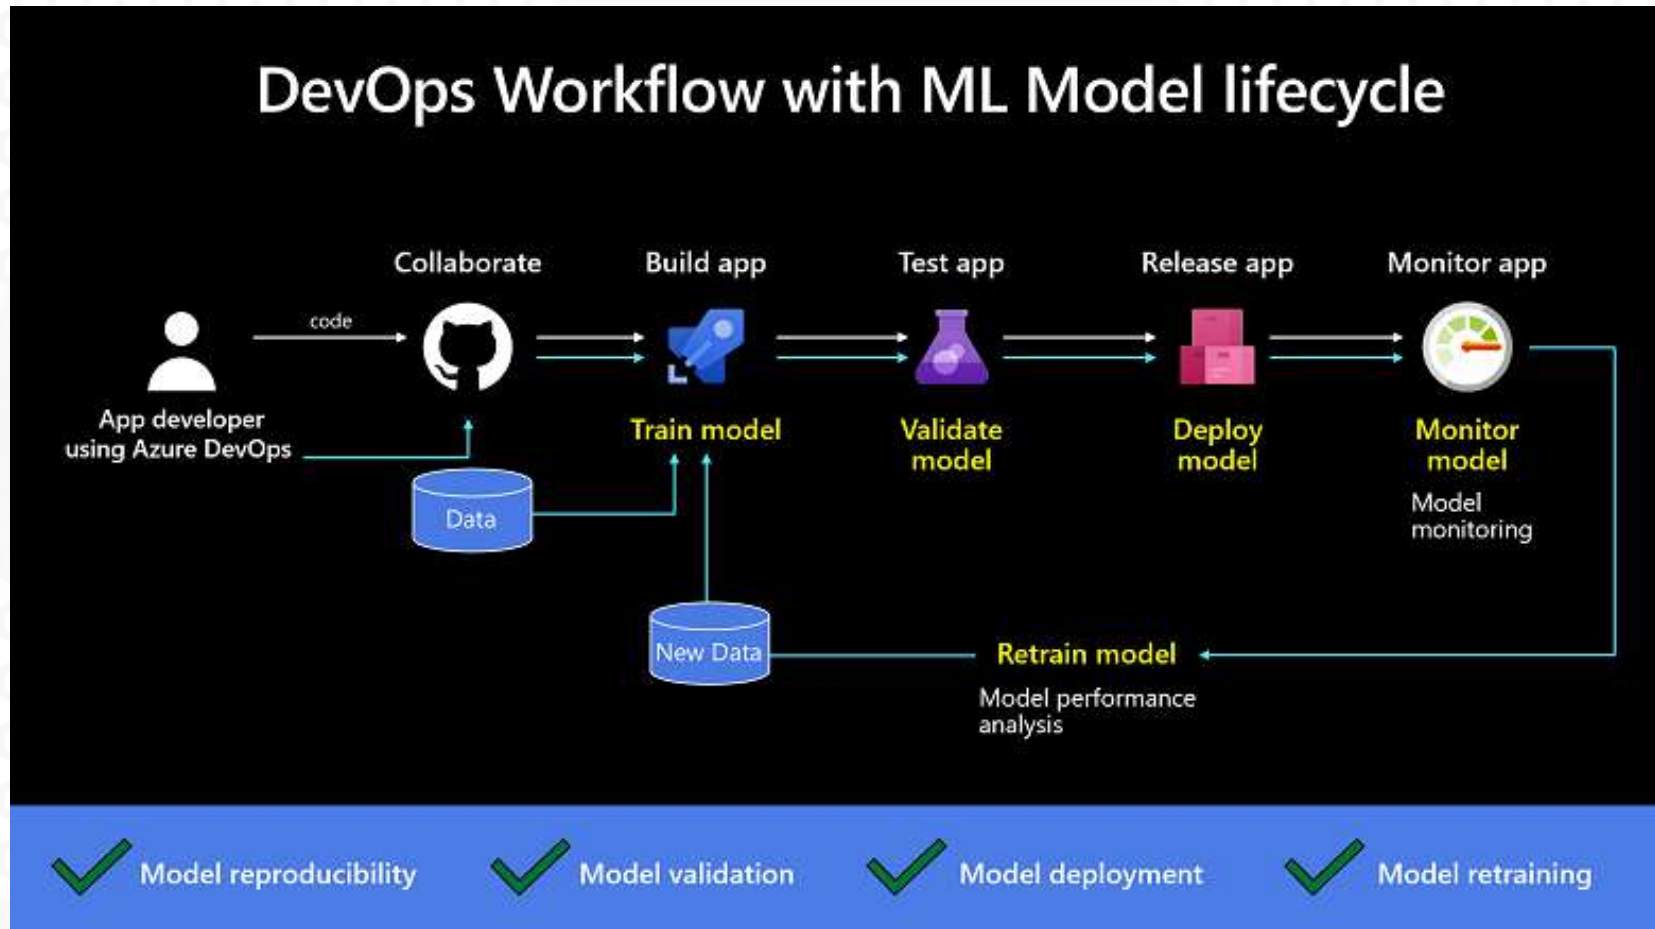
DevOps Workflow with ML Model lifecycle

Collaborate

Build app

Test app

Release app

Monitor app

code

App developer using Azure DevOps

Train model

Validate model

Deploy model

Monitor model

Model monitoring

Data

New Data

Retrain model

Model performance analysis

Model reproducibility

Model validation

Model deployment

Model retraining